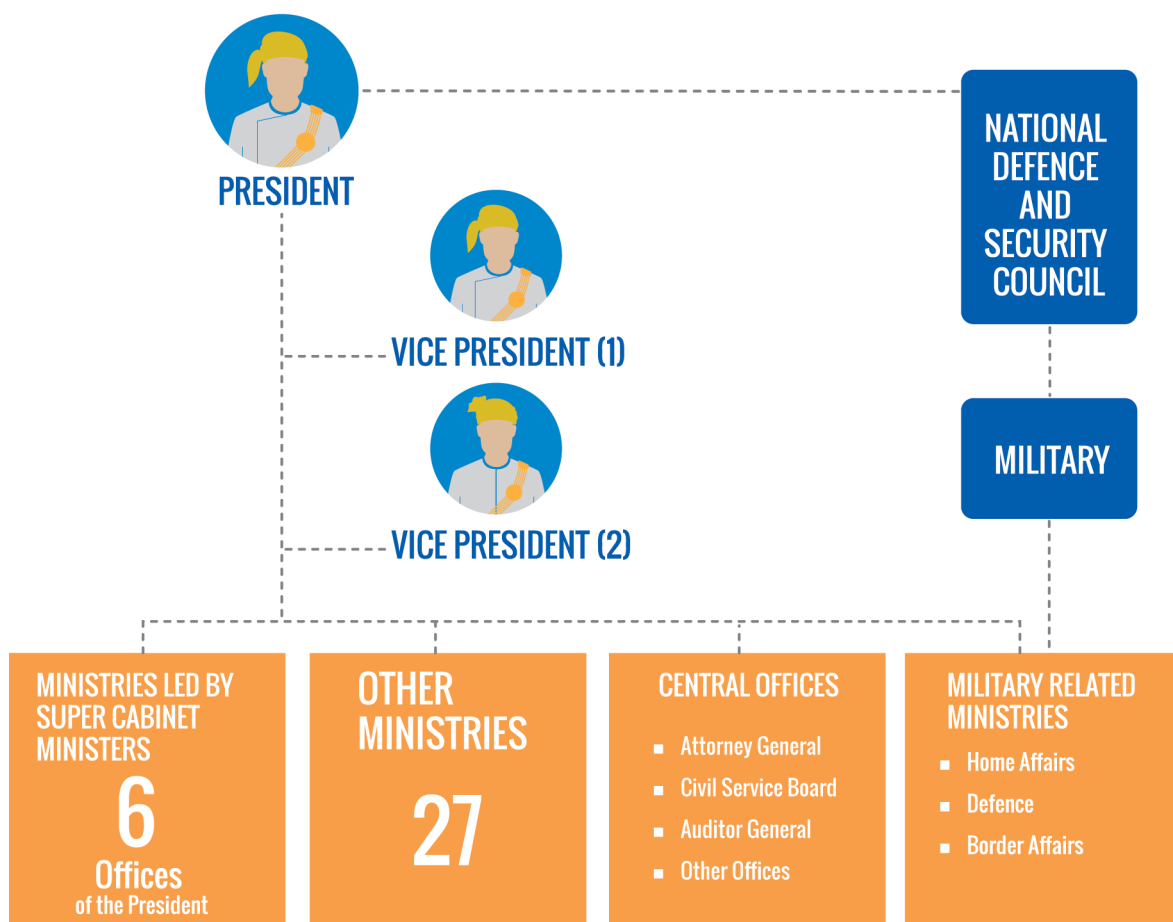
PRESIDENT

NATIONAL DEFENCE AND SECURITY COUNCIL

VICE PRESIDENT (1)

VICE PRESIDENT (2)

MILITARY

MINISTRIES LED BY SUPER CABINET MINISTERS

6

Offices of the President

OTHER MINISTRIES

27

CENTRAL OFFICES

- Attorney General
- Civil Service Board
- Auditor General
- Other Offices

MILITARY RELATED MINISTRIES

- Home Affairs
- Defence
- Border Affairs